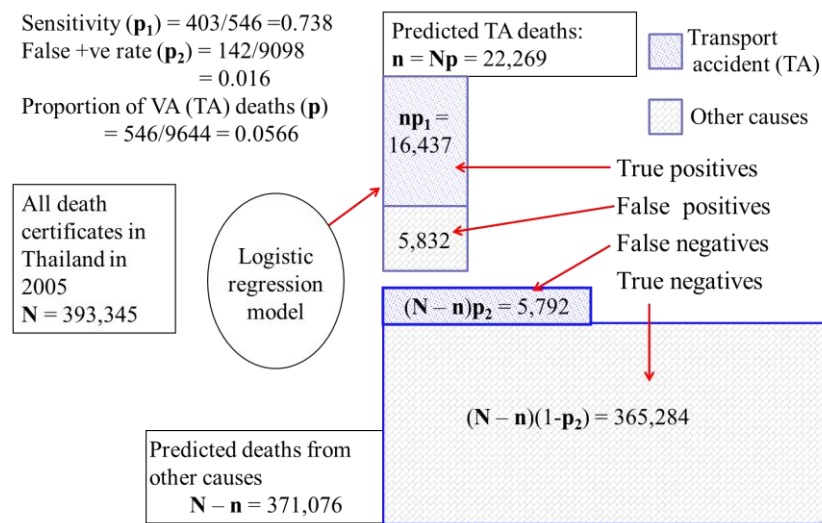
Sensitivity ($\mathbf{p_1}$) = 403/546 =0.738
False +ve rate ($\mathbf{p_2}$) = 142/9098 = 0.016
Proportion of VA (TA) deaths ($\mathbf{p}$) = 546/9644 = 0.0566

Predicted TA deaths:
$\mathbf{n}$ = $\mathbf{Np}$ = 22,269

Transport accident (TA)

Other causes

$\mathbf{np_1}$ = 16,437

True positives

False positives

5,832

False negatives

True negatives

All death certificates in Thailand in 2005
$\mathbf{N}$ = 393,345

Logistic regression model

($\mathbf{N}$ – $\mathbf{n}$)$\mathbf{p_2}$ = 5,792

($\mathbf{N}$ – $\mathbf{n}$)(1-$\mathbf{p_2}$) = 365,284

Predicted deaths from other causes
$\mathbf{N}$ – $\mathbf{n}$ = 371,076